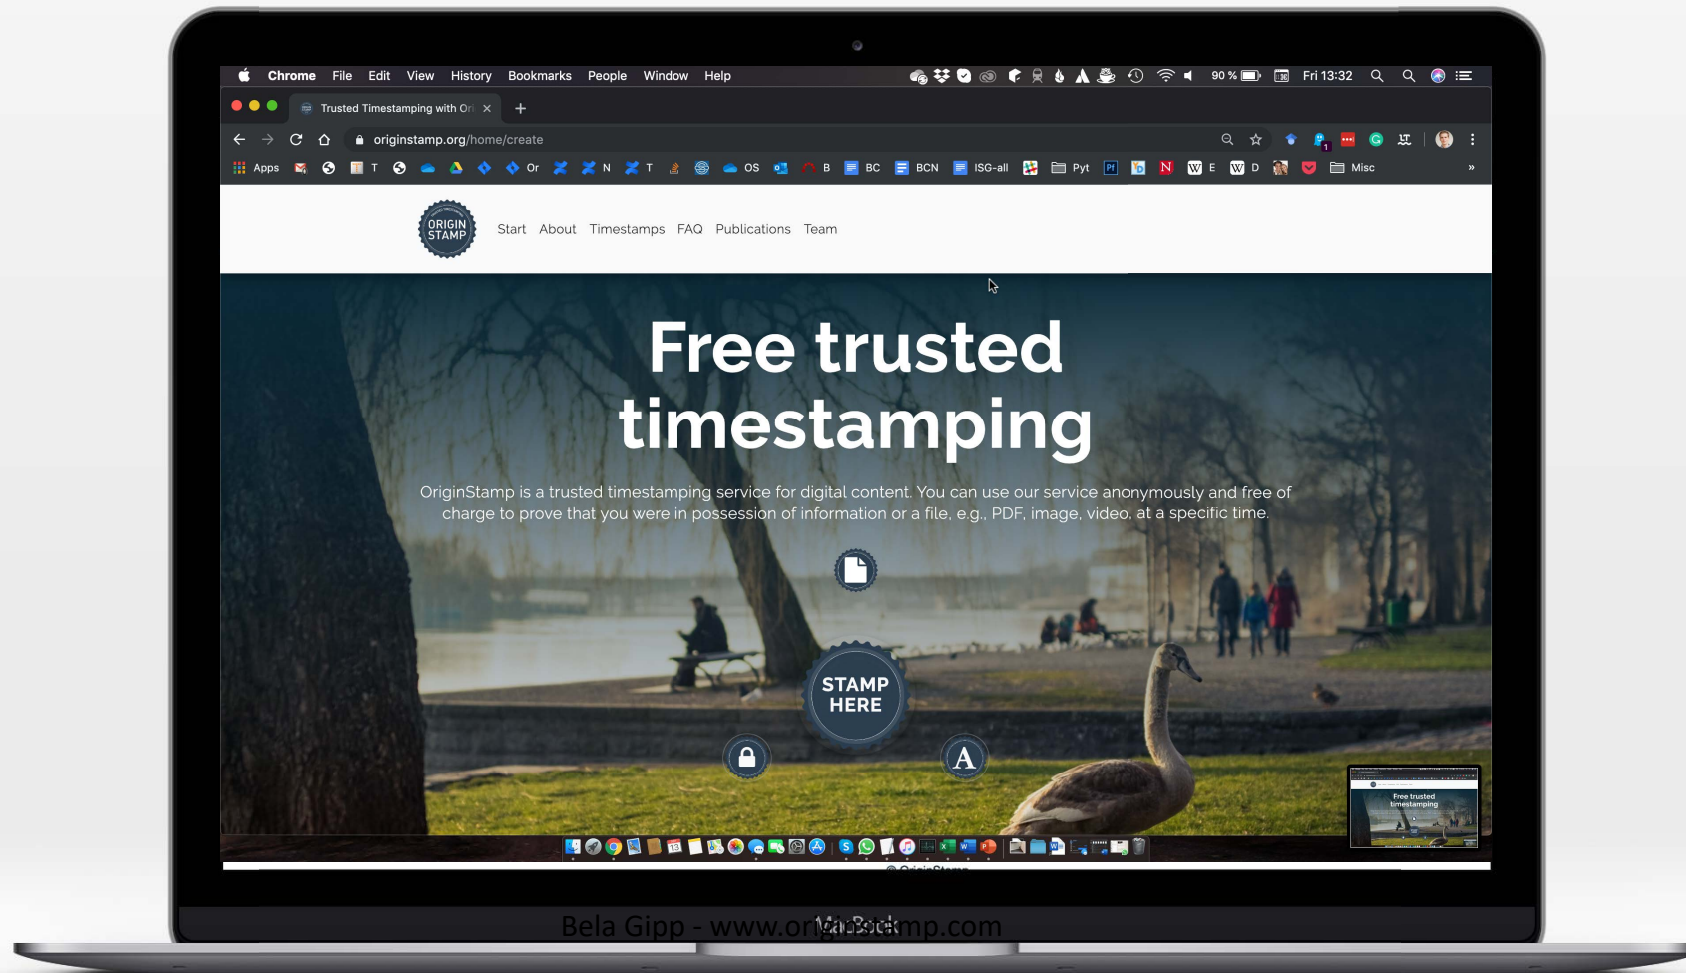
Chrome File Edit View History Bookmarks People Window Help

90 % Fri 13:32

Trusted Timestamping with Or

originstamp.org/home/create

Apps T Or N T OS B BC BCN ISG-all Pyt E D Misc

ORIGIN STAMP

Start About Timestamps FAQ Publications Team

Free trusted timestamping

OriginStamp is a trusted timestamping service for digital content. You can use our service anonymously and free of charge to prove that you were in possession of information or a file, e.g., PDF, image, video, at a specific time.

STAMP HERE

A

Free trusted timestamping

Bela Gipp - www.originstamp.com

MacBook